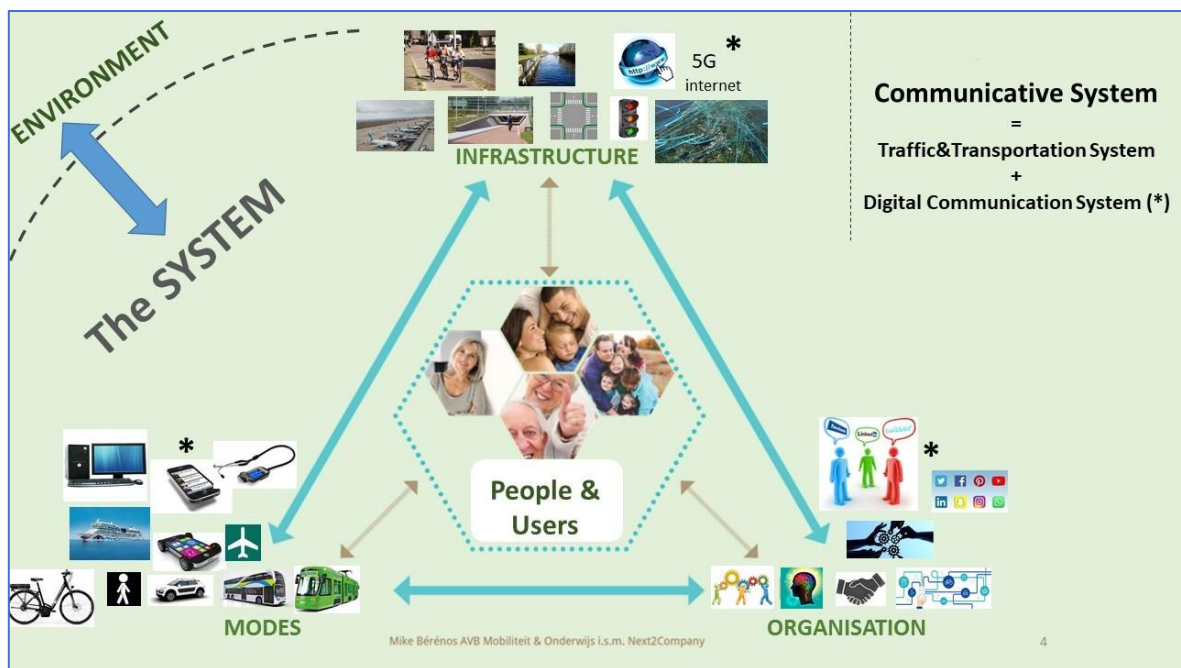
ENVIRONMENT

The SYSTEM

5G *
internet

INFRASTRUCTURE

Communicative System
=
Traffic&Transportation System
+
Digital Communication System (*)

People & Users

*

*

MODES

ORGANISATION

Mike Bérénos AVB Mobiliteit & Onderwijs i.s.m. Next2Company

4